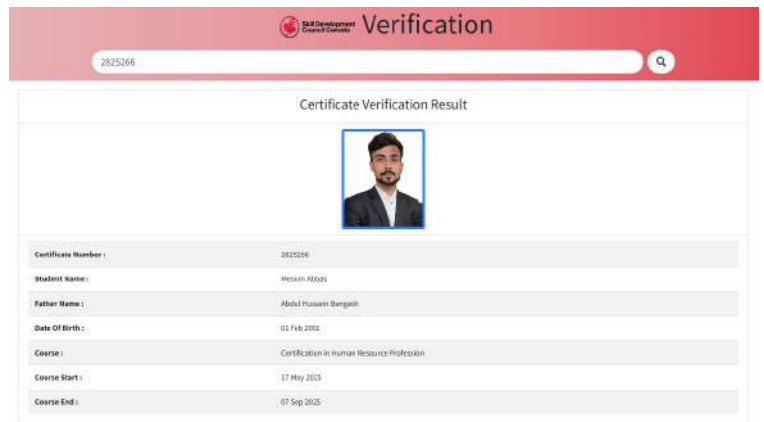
Skill Development Council Canada Verification

2825266

Certificate Verification Result

| | |
|---|---|
| Certificate Number : | 2825266 |
| Student Name : | Mesum Abbas |
| Father Name : | Abdul Hussain Bangash |
| Date Of Birth : | 01 Feb 2002 |
| Course : | Certification in Human Resource Profession |
| Course Start : | 17 May 2025 |
| Course End : | 07 Sep 2025 |